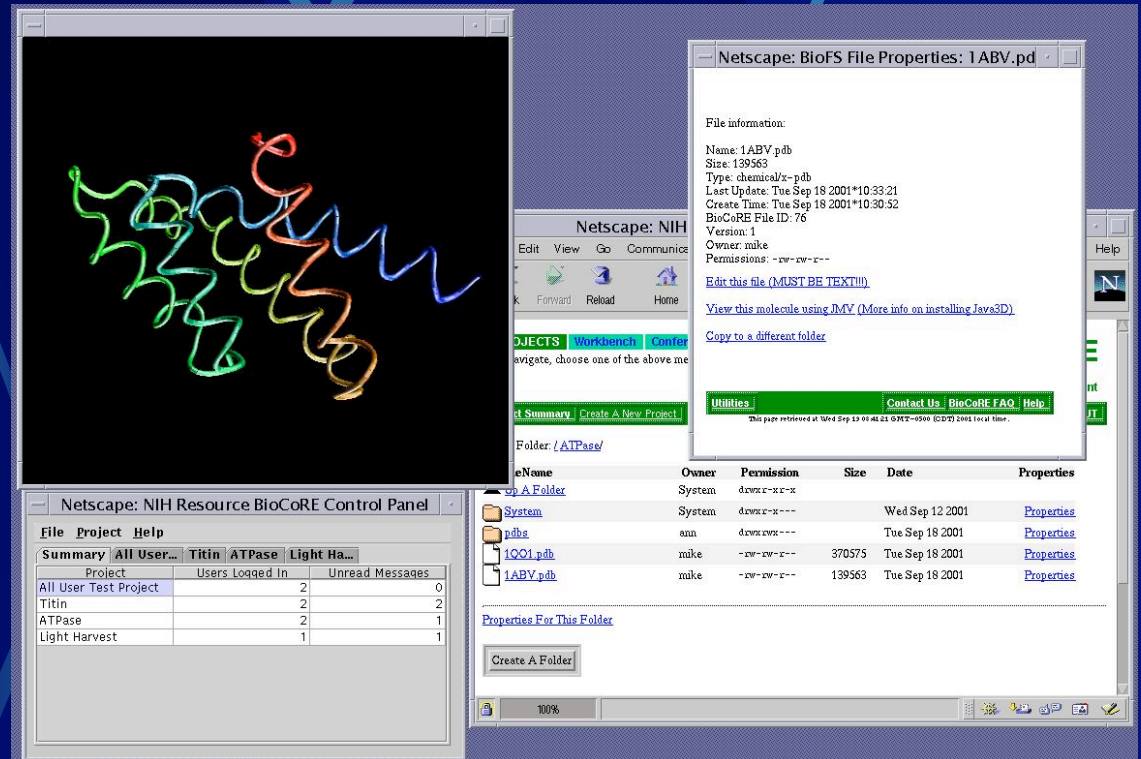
Netscape: BioFS File Properties: 1ABV.pd

File information:

Name: 1ABV.pdb
Size: 139563
Type: chemical/x-pdb
Last Update: Tue Sep 18 2001*10:33:21
Create Time: Tue Sep 18 2001*10:30:52
BioCoRE File ID: 76
Version: 1
Owner: mike
Permissions: -rw-rw-r--

Edit this file (MUST BE TEXT!!!)

View this molecule using JMV (More info on installing Java3D)

Copy to a different folder

Utilities | Contact Us | BioCoRE FAQ | Help
This page retrieved at Wed Sep 19 00:41:21 GMT-0500 (CDT) 2001 local time.

Netscape: NIH

Edit View Go Communica

Help

k Forward Reload Home

OJECTS Workbench Confe

avigate, choose one of the above me

ct Summary | Create A New Project |

Folder: / ATPase/

| eName | Owner | Permission | Size | Date | Properties |
|---|---|---|---|---|---|
| Up A Folder | System | drwxr-xr-x | | | |
| System | System | drwxr-x--- | | Wed Sep 12 2001 | Properties |
| pdbs | ann | drwxrwx--- | | Tue Sep 18 2001 | Properties |
| 1QO1.pdb | mike | -rw-rw-r-- | 370575 | Tue Sep 18 2001 | Properties |
| 1ABV.pdb | mike | -rw-rw-r-- | 139563 | Tue Sep 18 2001 | Properties |

Properties For This Folder

Create A Folder

100%

Netscape: NIH Resource BioCoRE Control Panel

File Project Help

Summary | All User... | Titin | ATPase | Light Ha...

| Project | Users Logged In | Unread Messages |
|---|---|---|
| All User Test Project | 2 | 0 |
| Titin | 2 | 2 |
| ATPase | 2 | 1 |
| Light Harvest | 1 | 1 |